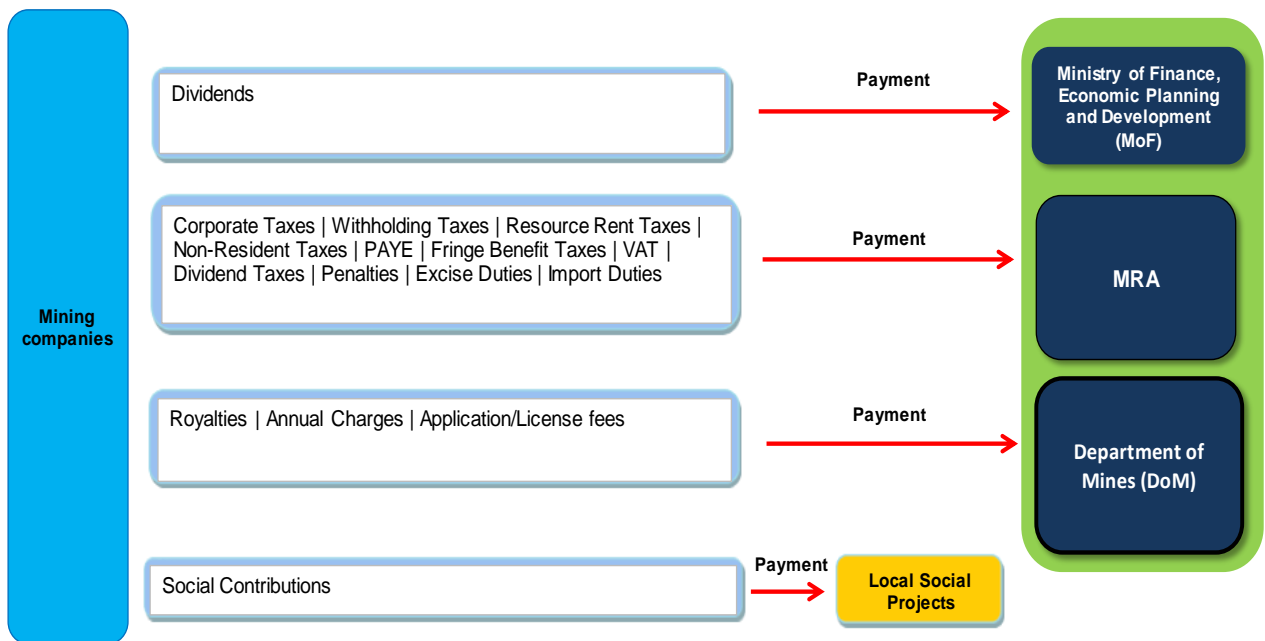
Mining companies

Dividends

Payment

Ministry of Finance, Economic Planning and Development (MoF)

Corporate Taxes | Withholding Taxes | Resource Rent Taxes | Non-Resident Taxes | PAYE | Fringe Benefit Taxes | VAT | Dividend Taxes | Penalties | Excise Duties | Import Duties

Payment

MRA

Royalties | Annual Charges | Application/License fees

Payment

Department of Mines (DoM)

Social Contributions

Payment

Local Social Projects